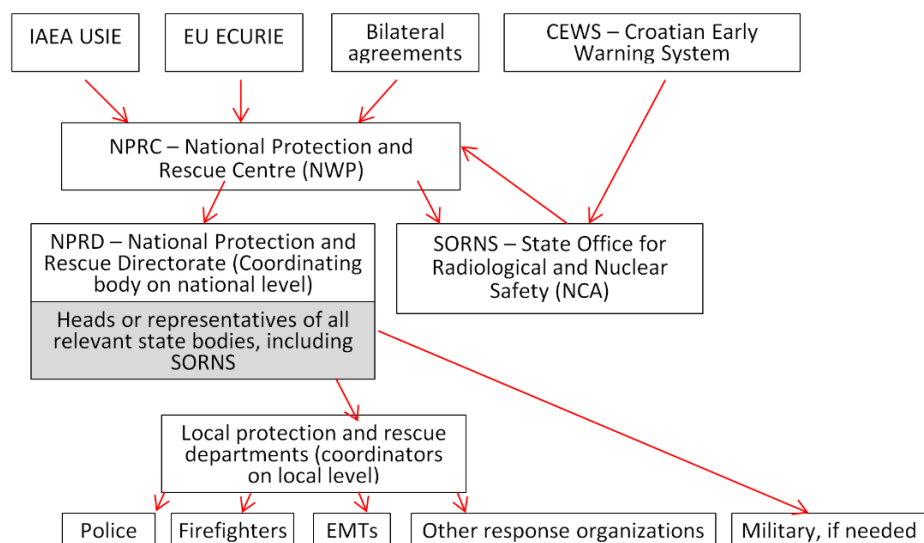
IAEA USIE

EU ECURIE

Bilateral agreements

CEWS – Croatian Early Warning System

NPRC – National Protection and Rescue Centre (NWP)

NPRD – National Protection and Rescue Directorate (Coordinating body on national level)

Heads or representatives of all relevant state bodies, including SORNS

SORNS – State Office for Radiological and Nuclear Safety (NCA)

Local protection and rescue departments (coordinators on local level)

Police

Firefighters

EMTs

Other response organizations

Military, if needed